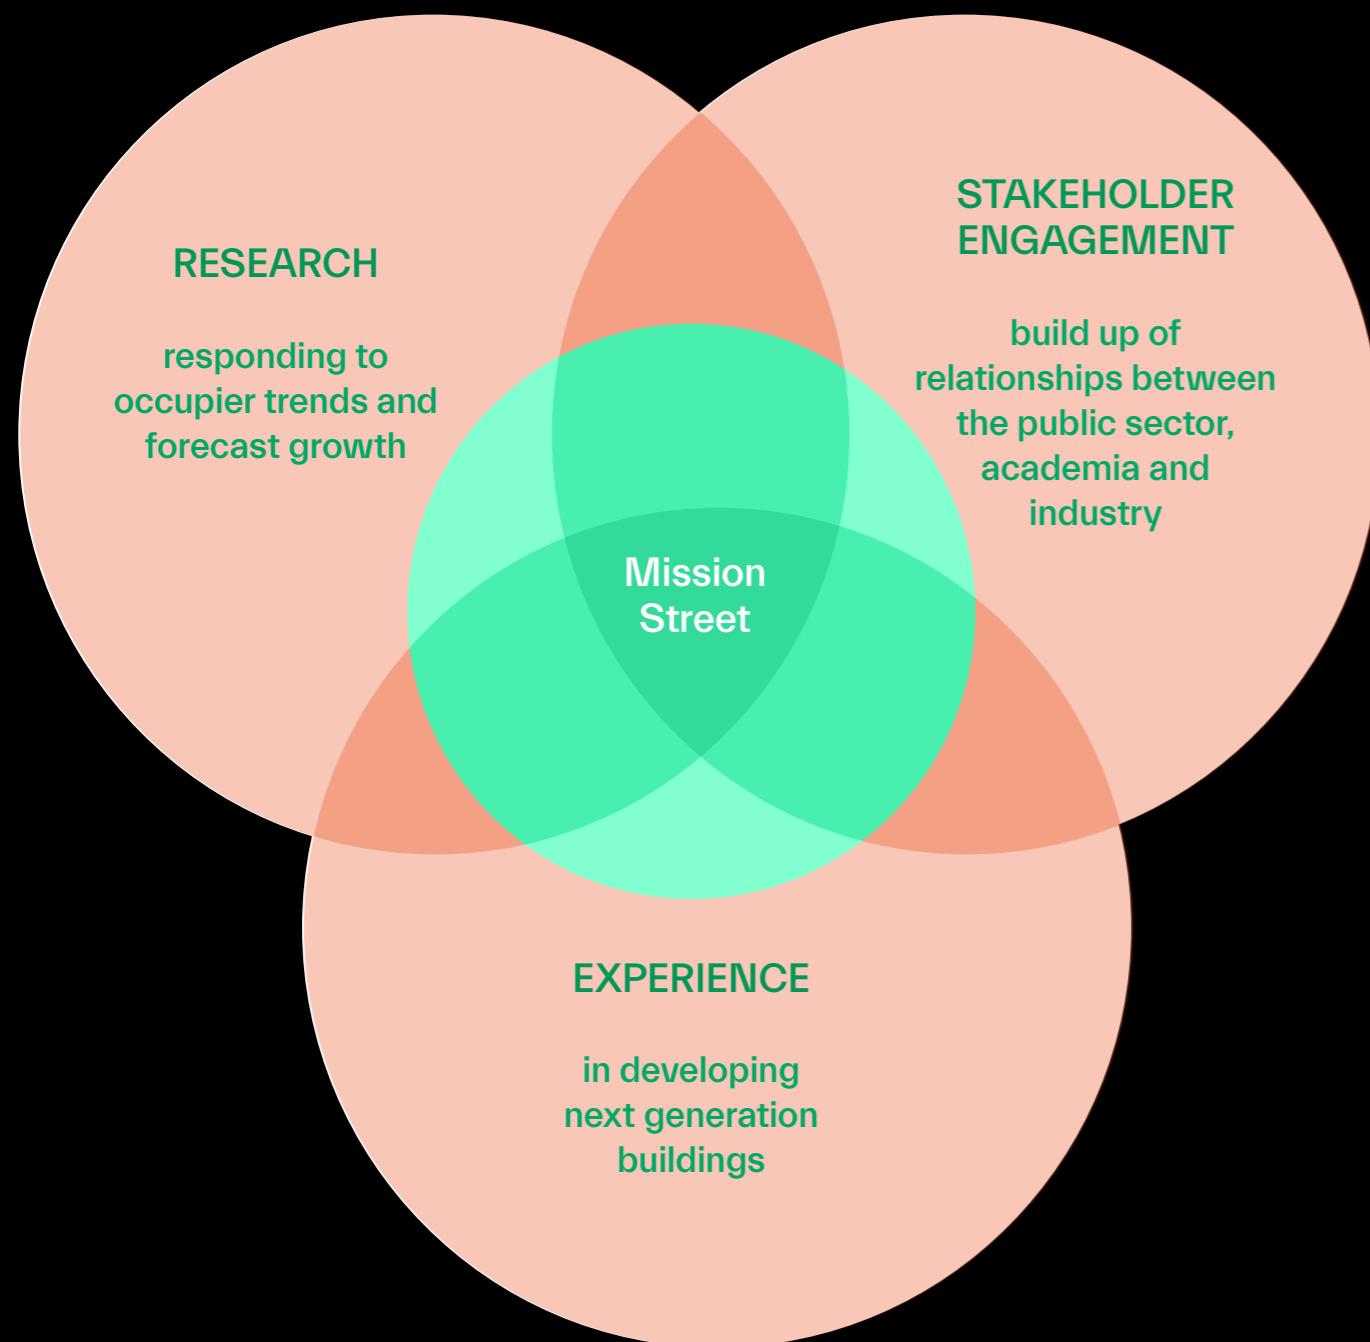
RESEARCH

responding to occupier trends and forecast growth

STAKEHOLDER ENGAGEMENT

build up of relationships between the public sector, academia and industry

Mission Street

EXPERIENCE

in developing next generation buildings